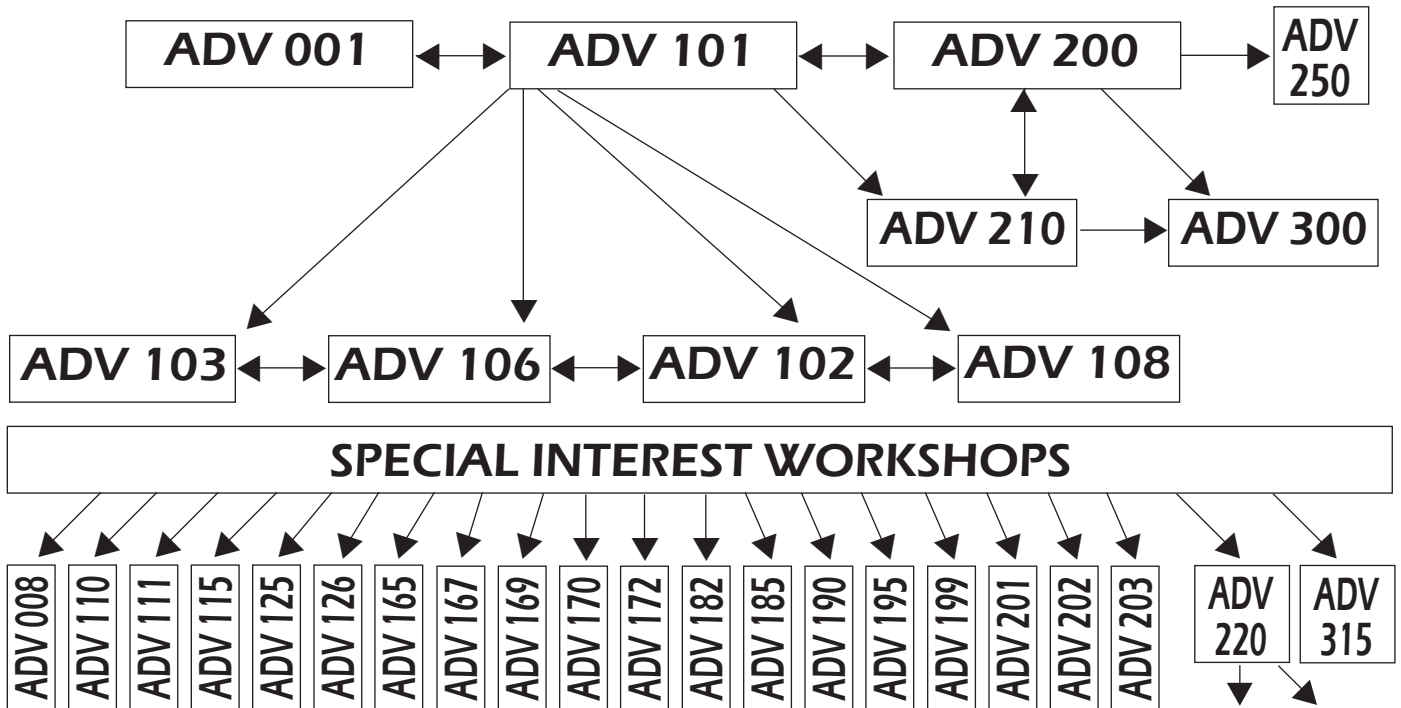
ADV 001
ADV 101
ADV 200
ADV 250
ADV 210
ADV 300
ADV 103
ADV 106
ADV 102
ADV 108

SPECIAL INTEREST WORKSHOPS

ADV 008
ADV 110
ADV 111
ADV 115
ADV 125
ADV 126
ADV 165
ADV 167
ADV 169
ADV 170
ADV 172
ADV 182
ADV 185
ADV 190
ADV 195
ADV 199
ADV 201
ADV 202
ADV 203
ADV 220
ADV 315